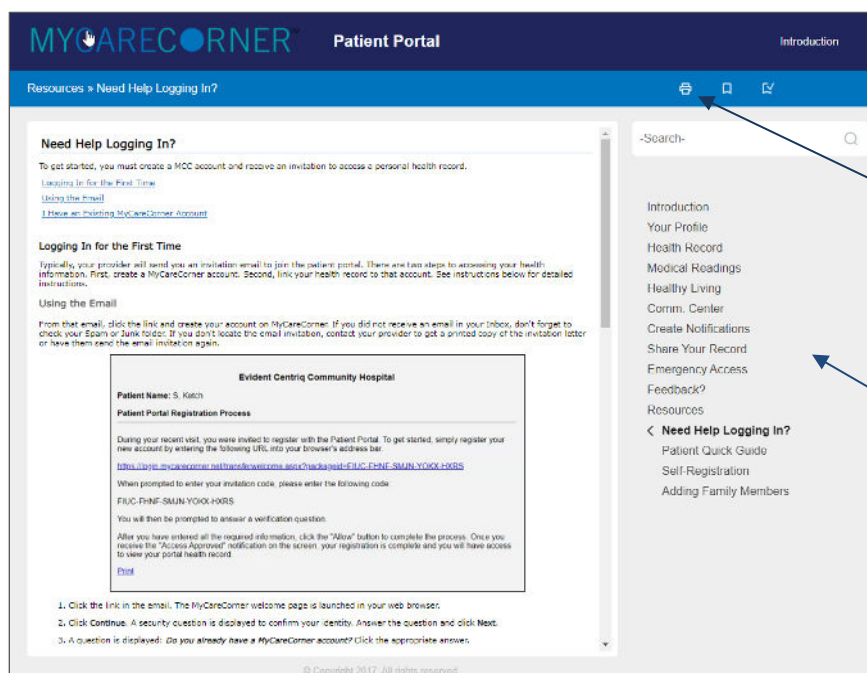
MYCARECORNER™ Patient Portal

Introduction

Resources » Need Help Logging In?

Need Help Logging In?

To get started, you must create a MCC account and receive an invitation to access a personal health record.

Logging In for the First Time

Using the Email

I Have an Existing MyCareCorner Account

Logging In for the First Time

Typically, your provider will send you an invitation email to join the patient portal. There are two steps to accessing your health information. First, create a MyCareCorner account. Second, link your health record to that account. See instructions below for detailed instructions.

Using the Email

From that email, click the link and create your account on MyCareCorner. If you did not receive an email in your Inbox, don't forget to check your Spam or Junk folder. If you don't locate the email invitation, contact your provider to get a printed copy of the invitation letter or have them send the email invitation again.

Evident Centriq Community Hospital

Patient Name: S. Ketch

Patient Portal Registration Process

During your recent visit, you were invited to register with the Patient Portal. To get started, simply register your new account by entering the following URL into your browser's address bar.

https://bjgp.mycarecorner.net/trans/lx/welcome.aspx?packageid=FIUC-FHNF-SMJN-YOKX-HXRS

When prompted to enter your invitation code, please enter the following code:

FIUC-FHNF-SMJN-YOKX-HXRS

You will then be prompted to answer a verification question.

After you have entered all the required information, click the "Allow" button to complete the process. Once you receive the "Access Approved" notification on the screen, your registration is complete and you will have access to view your portal health record.

Print

1. Click the link in the email. The MyCareCorner welcome page is launched in your web browser.

2. Click Continue. A security question is displayed to confirm your identity. Answer the question and click Next.

3. A question is displayed: Do you already have a MyCareCorner account? Click the appropriate answer.

-Search-

Introduction
Your Profile
Health Record
Medical Readings
Healthy Living
Comm. Center
Create Notifications
Share Your Record
Emergency Access
Feedback?
Resources
Need Help Logging In?
Patient Quick Guide
Self-Registration
Adding Family Members

© Copyright 2017. All rights reserved.